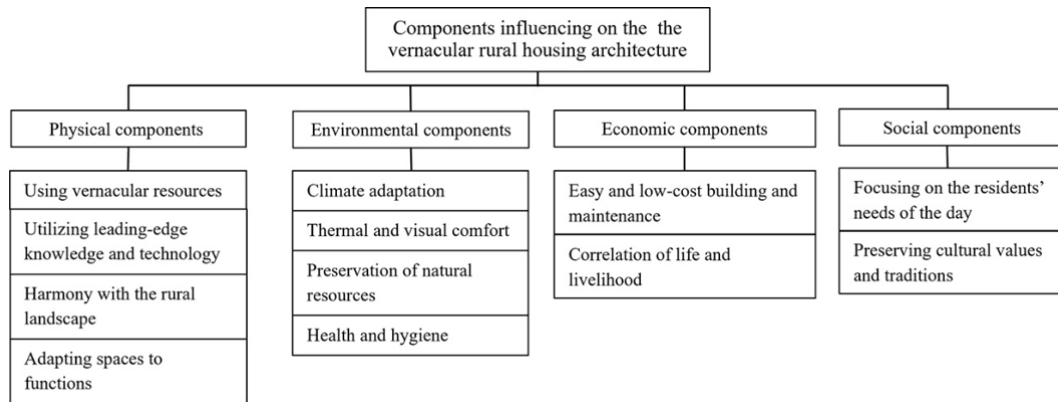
Components influencing on the the vernacular rural housing architecture

Physical components

Using vernacular resources

Utilizing leading-edge knowledge and technology

Harmony with the rural landscape

Adapting spaces to functions

Environmental components

Climate adaptation

Thermal and visual comfort

Preservation of natural resources

Health and hygiene

Economic components

Easy and low-cost building and maintenance

Correlation of life and livelihood

Social components

Focusing on the residents' needs of the day

Preserving cultural values and traditions